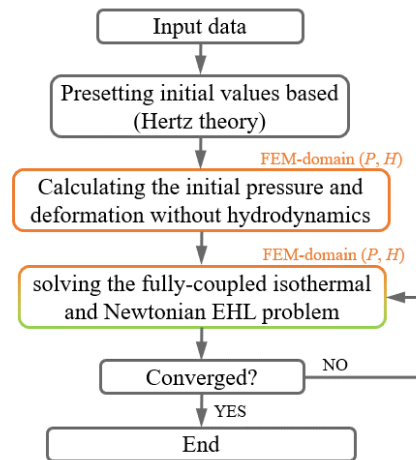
Input data

Presetting initial values based (Hertz theory)

FEM-domain ($P$, $H$)

Calculating the initial pressure and deformation without hydrodynamics

FEM-domain ($P$, $H$)

solving the fully-coupled isothermal and Newtonian EHL problem

Converged?

NO

YES

End